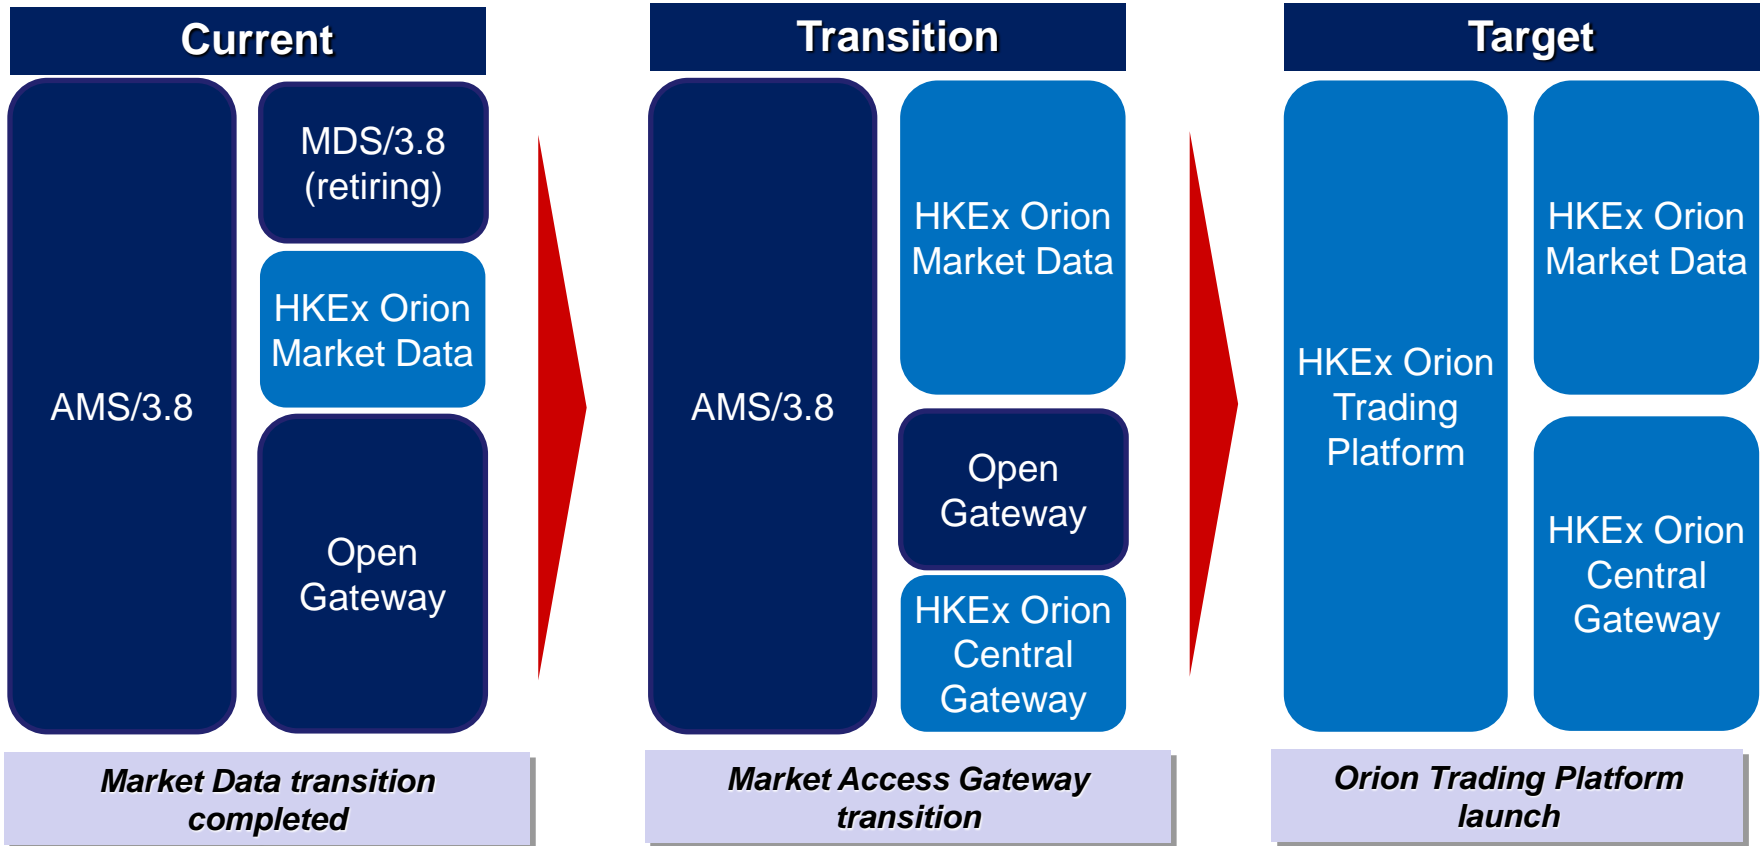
Current

AMS/3.8

MDS/3.8 (retiring)

HKEx Orion Market Data

Open Gateway

Market Data transition completed

Transition

AMS/3.8

HKEx Orion Market Data

Open Gateway

HKEx Orion Central Gateway

Market Access Gateway transition

Target

HKEx Orion Trading Platform

HKEx Orion Market Data

HKEx Orion Central Gateway

Orion Trading Platform launch